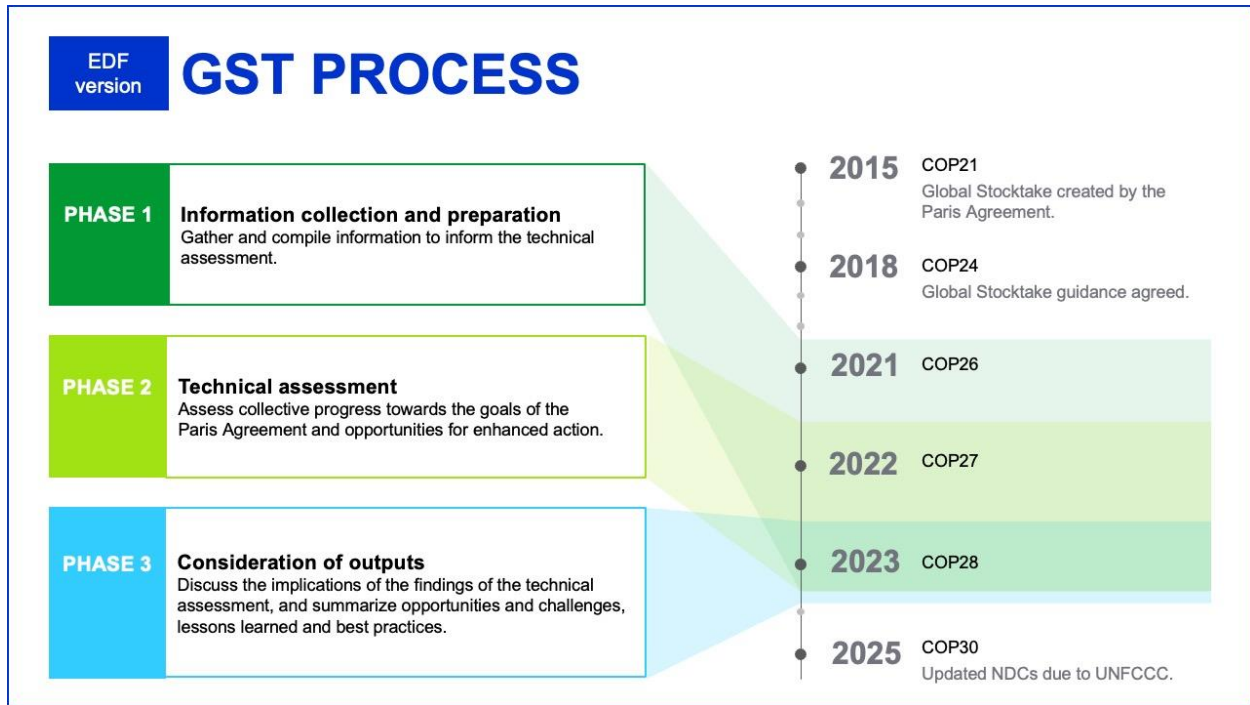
EDF version

GST PROCESS

PHASE 1

Information collection and preparation
Gather and compile information to inform the technical assessment.

PHASE 2

Technical assessment
Assess collective progress towards the goals of the Paris Agreement and opportunities for enhanced action.

PHASE 3

Consideration of outputs
Discuss the implications of the findings of the technical assessment, and summarize opportunities and challenges, lessons learned and best practices.

2015 COP21
Global Stocktake created by the Paris Agreement.

2018 COP24
Global Stocktake guidance agreed.

2021 COP26

2022 COP27

2023 COP28

2025 COP30
Updated NDCs due to UNFCCC.